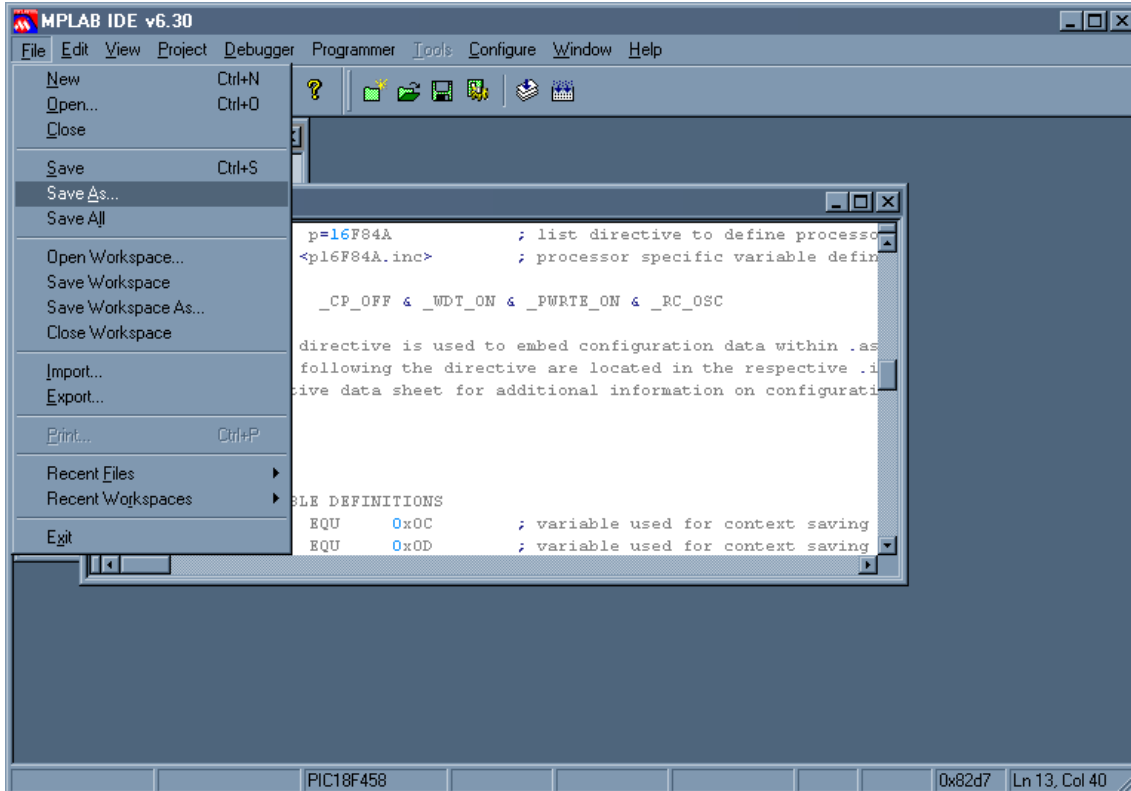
MPLAB IDE v6.30

File Edit View Project Debugger Programmer Tools Configure Window Help

New Ctrl+N
Open... Ctrl+O
Close

Save Ctrl+S
Save As...
Save All

Open Workspace...
Save Workspace
Save Workspace As...
Close Workspace

Import...
Export...

Print... Ctrl+P

Recent Files
Recent Workspaces

Exit

p=16F84A ; list directive to define processo
<p16F84A.inc> ; processor specific variable defin

_CP_OFF & _WDT_ON & _PWRTE_ON & _RC_OSC

directive is used to embed configuration data within .as
following the directive are located in the respective .i
tive data sheet for additional information on configurati

BLE DEFINITIONS
EQU 0x0C ; variable used for context saving
EQU 0x0D ; variable used for context saving

PIC18F458 0x82d7 Ln 13, Col 40